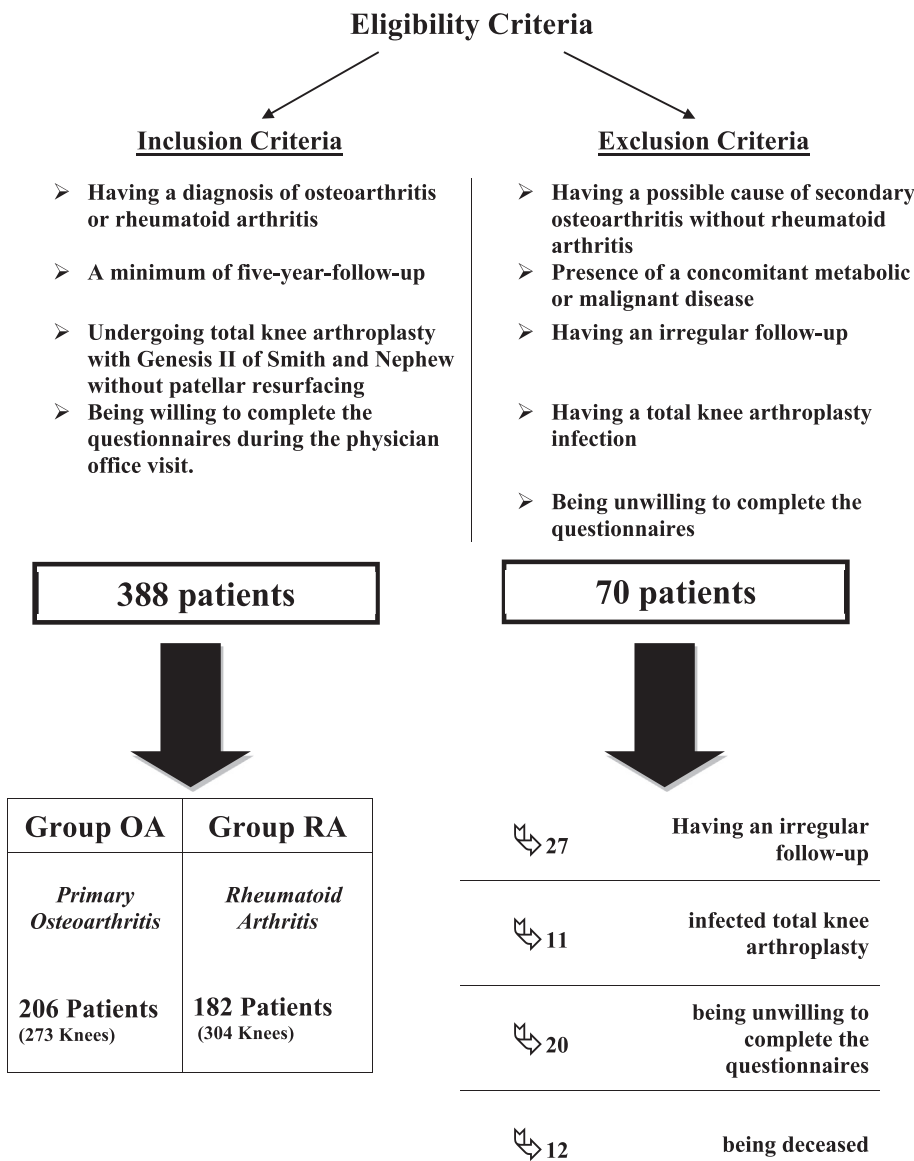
Eligibility Criteria

Inclusion Criteria

➢ Having a diagnosis of osteoarthritis or rheumatoid arthritis

➢ A minimum of five-year-follow-up

➢ Undergoing total knee arthroplasty with Genesis II of Smith and Nephew without patellar resurfacing

➢ Being willing to complete the questionnaires during the physician office visit.

Exclusion Criteria

➢ Having a possible cause of secondary osteoarthritis without rheumatoid arthritis

➢ Presence of a concomitant metabolic or malignant disease

➢ Having an irregular follow-up

➢ Having a total knee arthroplasty infection

➢ Being unwilling to complete the questionnaires

388 patients

70 patients

| Group OA | Group RA |
|---|---|
| *Primary Osteoarthritis* | *Rheumatoid Arthritis* |
| 206 Patients (273 Knees) | 182 Patients (304 Knees) |

27 Having an irregular follow-up

11 infected total knee arthroplasty

20 being unwilling to complete the questionnaires

12 being deceased